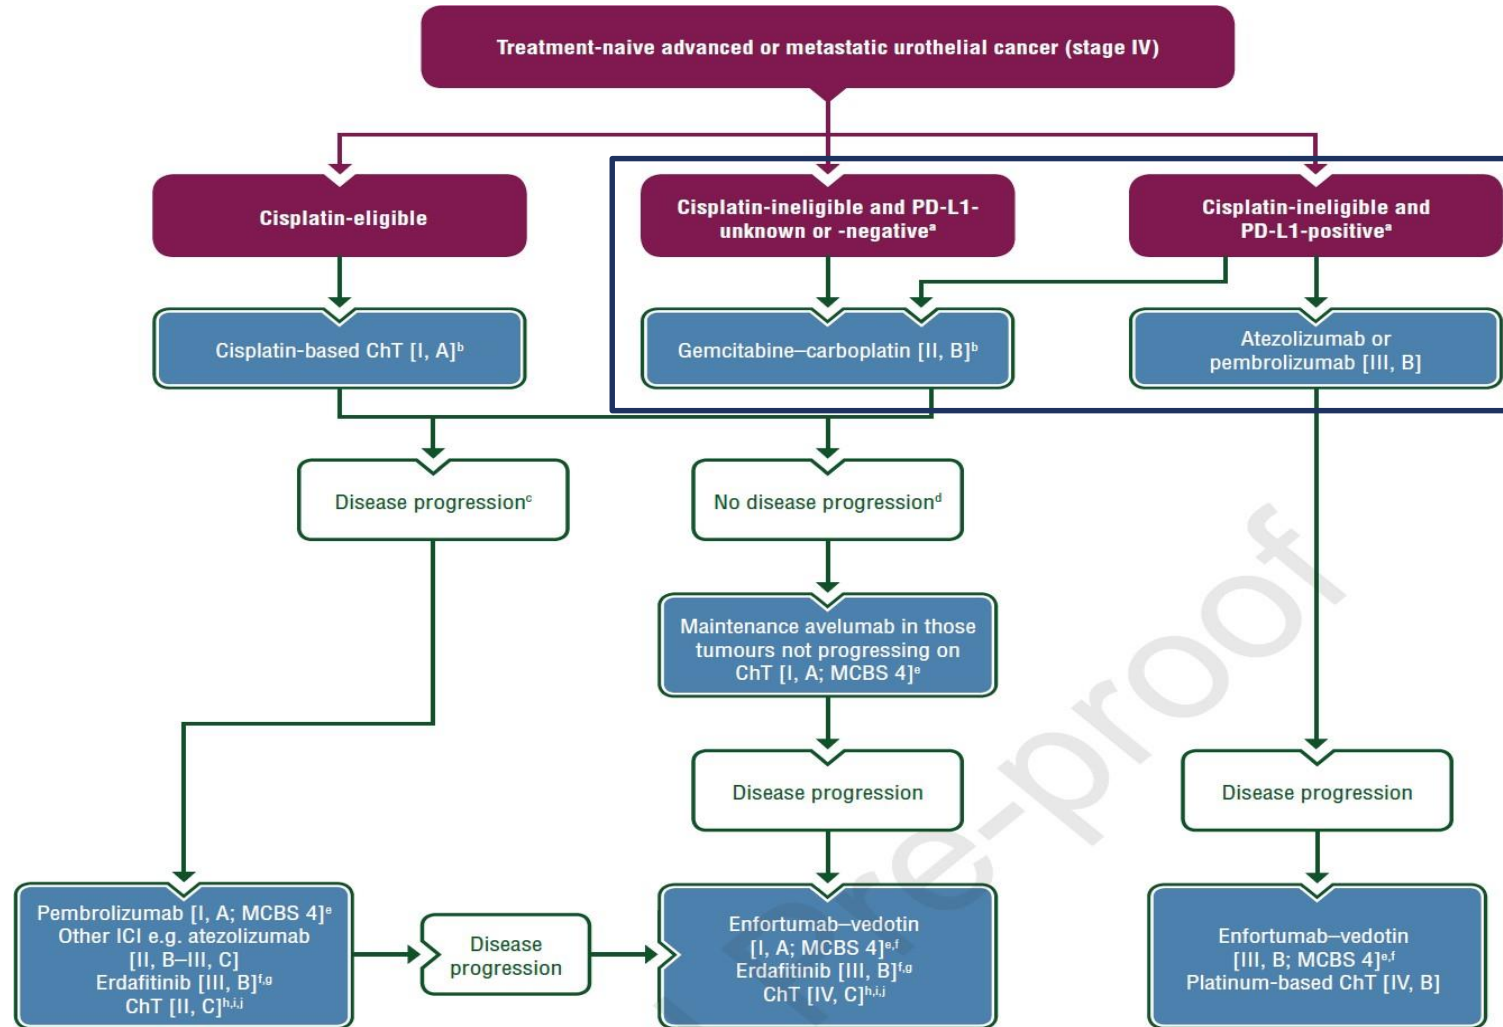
Treatment-naive advanced or metastatic urothelial cancer (stage IV)

Cisplatin-eligible

Cisplatin-ineligible and PD-L1-unknown or -negative$^a$

Cisplatin-ineligible and PD-L1-positive$^a$

Cisplatin-based ChT [I, A]$^b$

Gemcitabine–carboplatin [II, B]$^b$

Atezolizumab or pembrolizumab [III, B]

Disease progression$^c$

No disease progression$^d$

Maintenance avelumab in those tumours not progressing on ChT [I, A; MCBS 4]$^e$

Disease progression

Disease progression

Pembrolizumab [I, A; MCBS 4]$^e$
Other ICI e.g. atezolizumab [II, B–III, C]
Erdafitinib [III, B]$^{f,g}$
ChT [II, C]$^{h,i,j}$

Disease progression

Enfortumab–vedotin [I, A; MCBS 4]$^{e,f}$
Erdafitinib [III, B]$^{f,g}$
ChT [IV, C]$^{h,i,j}$

Enfortumab–vedotin [III, B; MCBS 4]$^{e,f}$
Platinum-based ChT [IV, B]

Journal Pre-proof